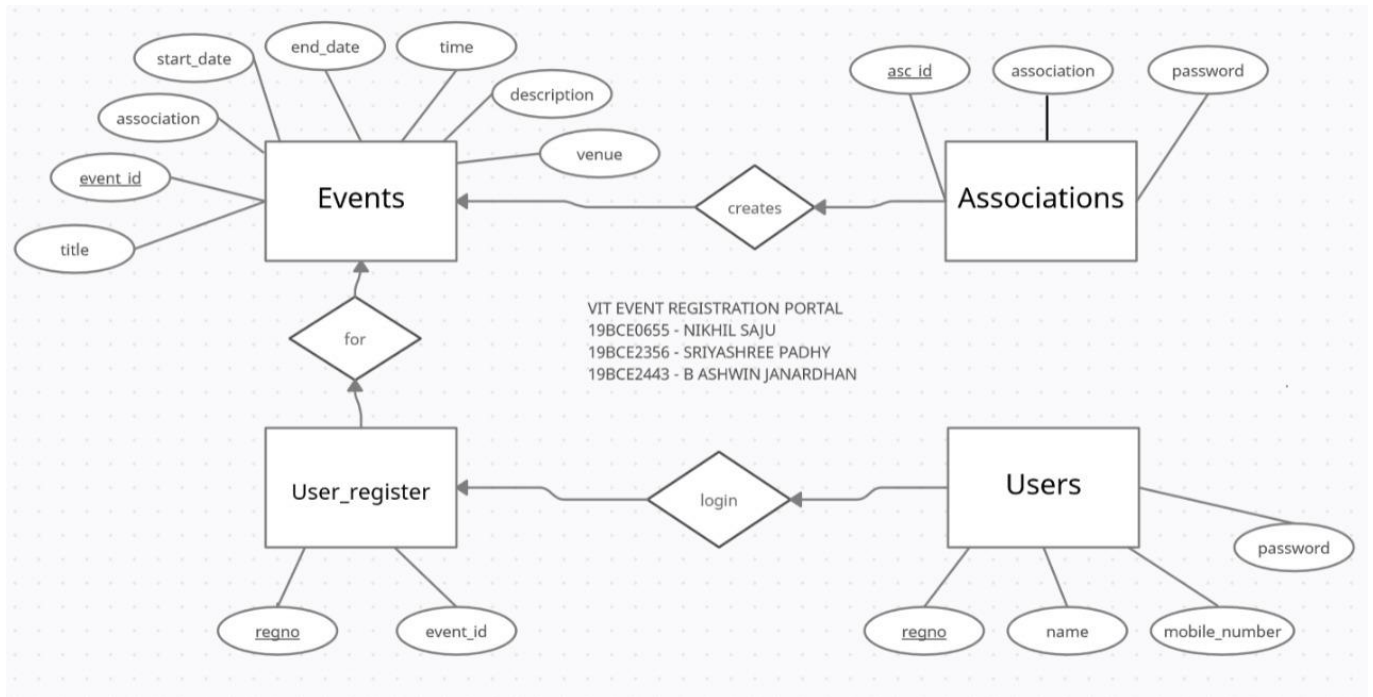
start_date
end_date
time
association
description
venue
event_id
Events
title
asc_id
association
password
Associations
creates
for
VIT EVENT REGISTRATION PORTAL
19BCE0655 - NIKHIL SAJU
19BCE2356 - SRIYASHREE PADHY
19BCE2443 - B ASHWIN JANARDHAN
User_register
login
Users
password
regno
event_id
regno
name
mobile_number